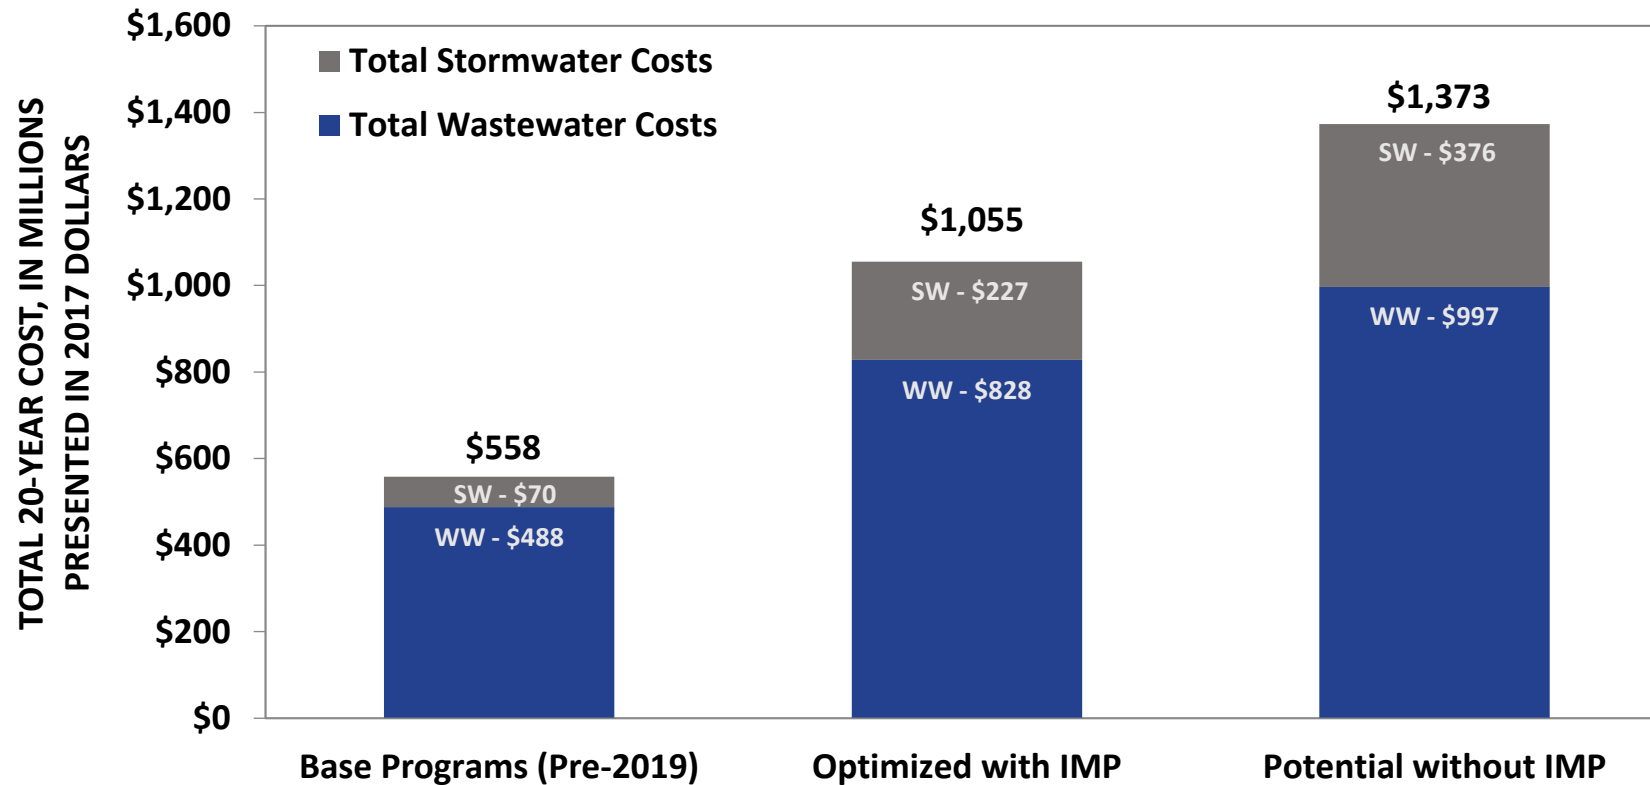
TOTAL 20-YEAR COST, IN MILLIONS PRESENTED IN 2017 DOLLARS

$1,600
$1,400
$1,200
$1,000
$800
$600
$400
$200
$0

Total Stormwater Costs
Total Wastewater Costs

$558
SW - $70
WW - $488

$1,055
SW - $227
WW - $828

$1,373
SW - $376
WW - $997

Base Programs (Pre-2019)
Optimized with IMP
Potential without IMP